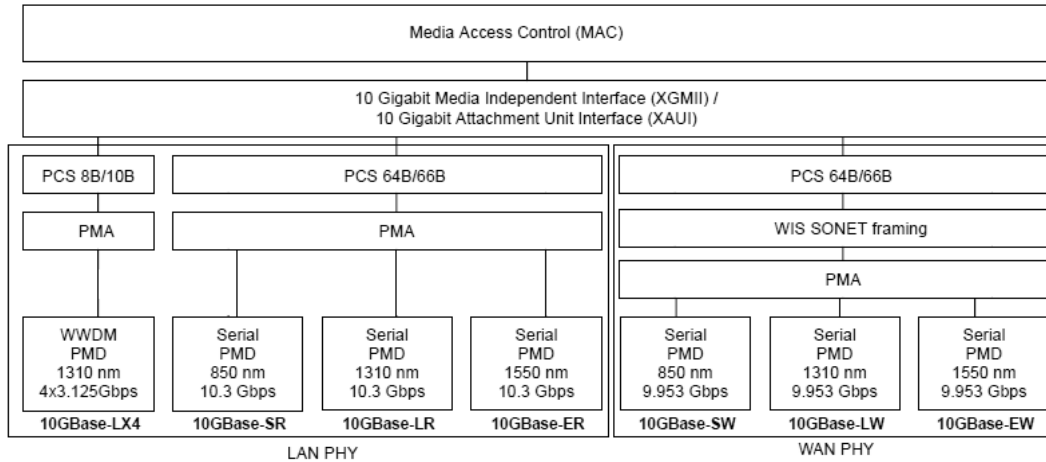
Media Access Control (MAC)

10 Gigabit Media Independent Interface (XGMII) /
10 Gigabit Attachment Unit Interface (XAUI)

PCS 8B/10B

PCS 64B/66B

PCS 64B/66B

PMA

PMA

WIS SONET framing

PMA

WWDM
PMD
1310 nm
4x3.125Gbps
10GBase-LX4

Serial
PMD
850 nm
10.3 Gbps
10GBase-SR

Serial
PMD
1310 nm
10.3 Gbps
10GBase-LR

Serial
PMD
1550 nm
10.3 Gbps
10GBase-ER

Serial
PMD
850 nm
9.953 Gbps
10GBase-SW

Serial
PMD
1310 nm
9.953 Gbps
10GBase-LW

Serial
PMD
1550 nm
9.953 Gbps
10GBase-EW

LAN PHY

WAN PHY